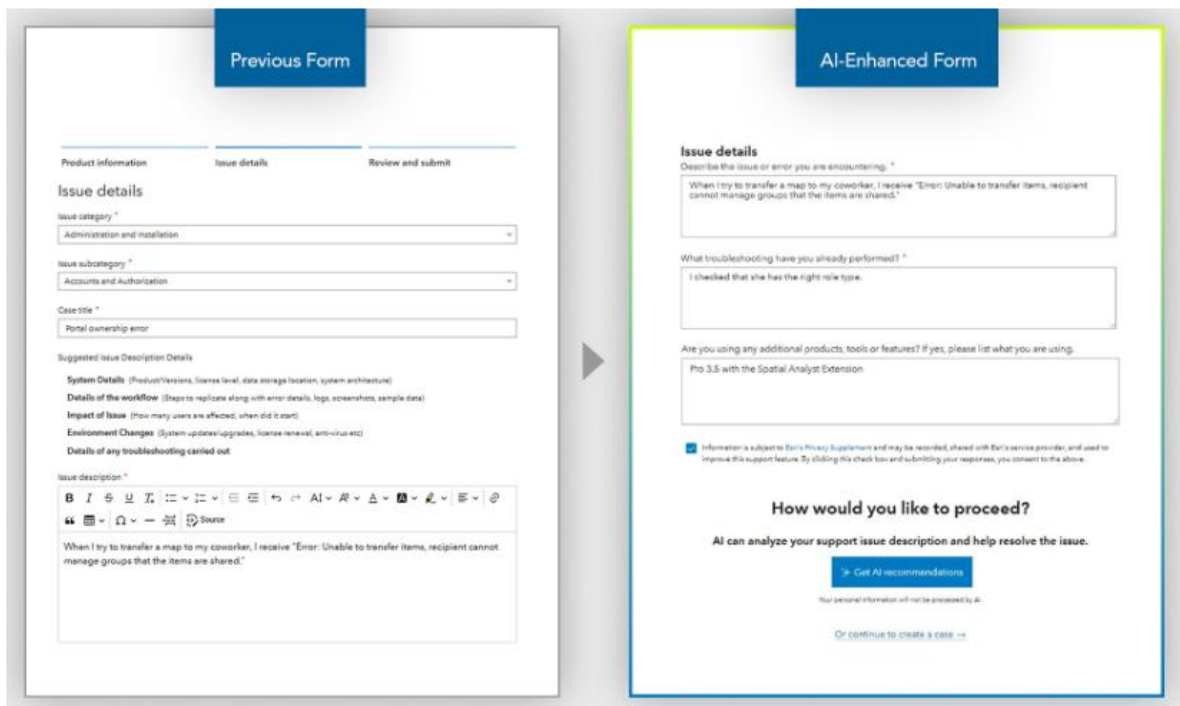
Previous Form

Product information
Issue details
Review and submit

Issue details

Issue category *
Administration and Installation

Issue subcategory *
Accounts and Authorization

Case title *
Portal ownership error

Suggested Issue Description Details

System Details (Product/Versions, license level, data storage location, system architecture)
Details of the workflow (Steps to replicate along with error details, logs, screenshots, sample data)
Impact of Issue (How many users are affected, when did it start)
Environment Changes (System updates/upgrades, license renewal, anti-virus etc)
Details of any troubleshooting carried out

Issue description *
B I S U $T_x$ Source

When I try to transfer a map to my coworker, I receive "Error: Unable to transfer items, recipient cannot manage groups that the items are shared."

AI-Enhanced Form

Issue details
Describe the issue or error you are encountering. *
When I try to transfer a map to my coworker, I receive "Error: Unable to transfer items, recipient cannot manage groups that the items are shared."

What troubleshooting have you already performed? *
I checked that she has the right role type.

Are you using any additional products, tools or features? If yes, please list what you are using.
Pro 3.5 with the Spatial Analyst Extension

Information is subject to Esri's Privacy Supplement and may be recorded, shared with Esri's service provider, and used to improve this support feature. By clicking this check box and submitting your responses, you consent to the above.

How would you like to proceed?

AI can analyze your support issue description and help resolve the issue.

Get AI recommendations

Your personal information will not be processed by AI.

Or continue to create a case →